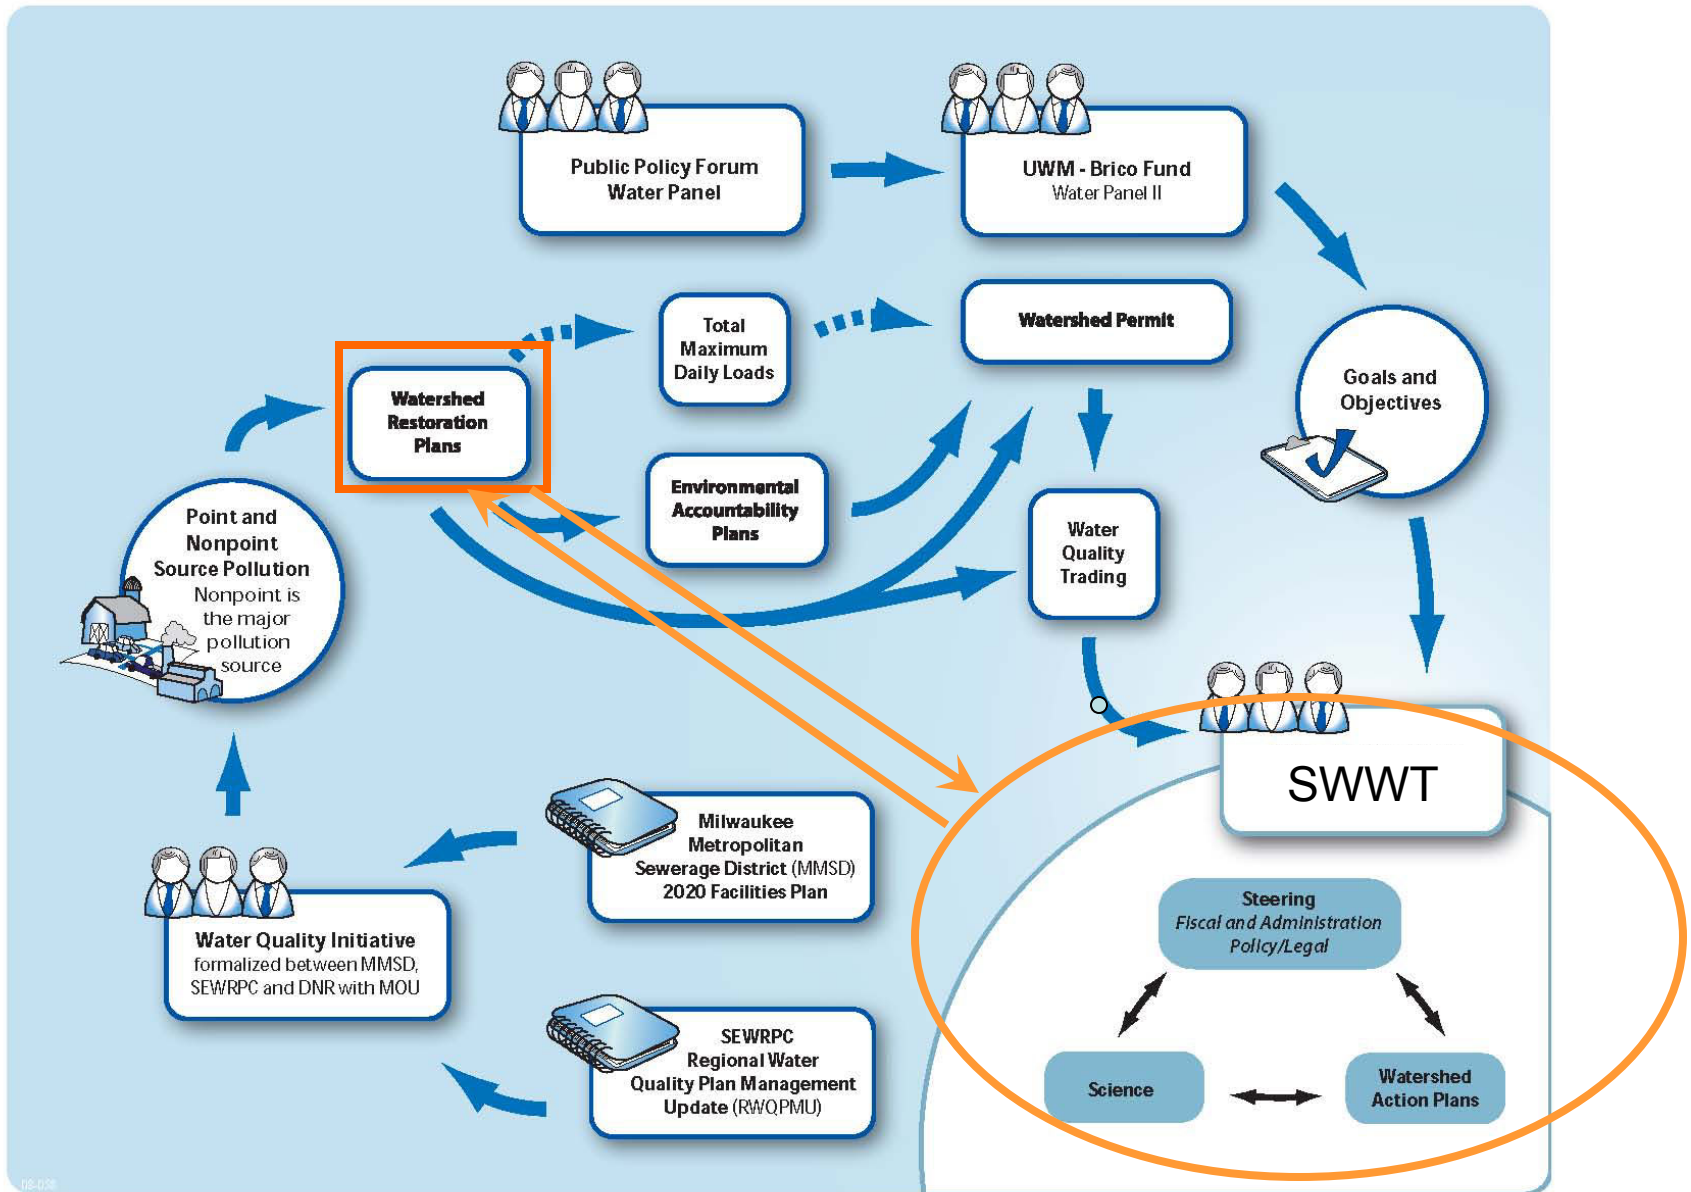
Public Policy Forum
Water Panel

UWM - Brico Fund
Water Panel II

Total
Maximum
Daily Loads

Watershed Permit

Goals and
Objectives

Watershed
Restoration
Plans

Environmental
Accountability
Plans

Water
Quality
Trading

Point and
Nonpoint
Source Pollution
Nonpoint is
the major
pollution
source

SWWT

Steering
Fiscal and Administration
Policy/Legal

Science

Watershed
Action Plans

Milwaukee
Metropolitan
Sewerage District (MMSD)
2020 Facilities Plan

Water Quality Initiative
formalized between MMSD,
SEWRPC and DNR with MOU

SEWRPC
Regional Water
Quality Plan Management
Update (RWQPMU)